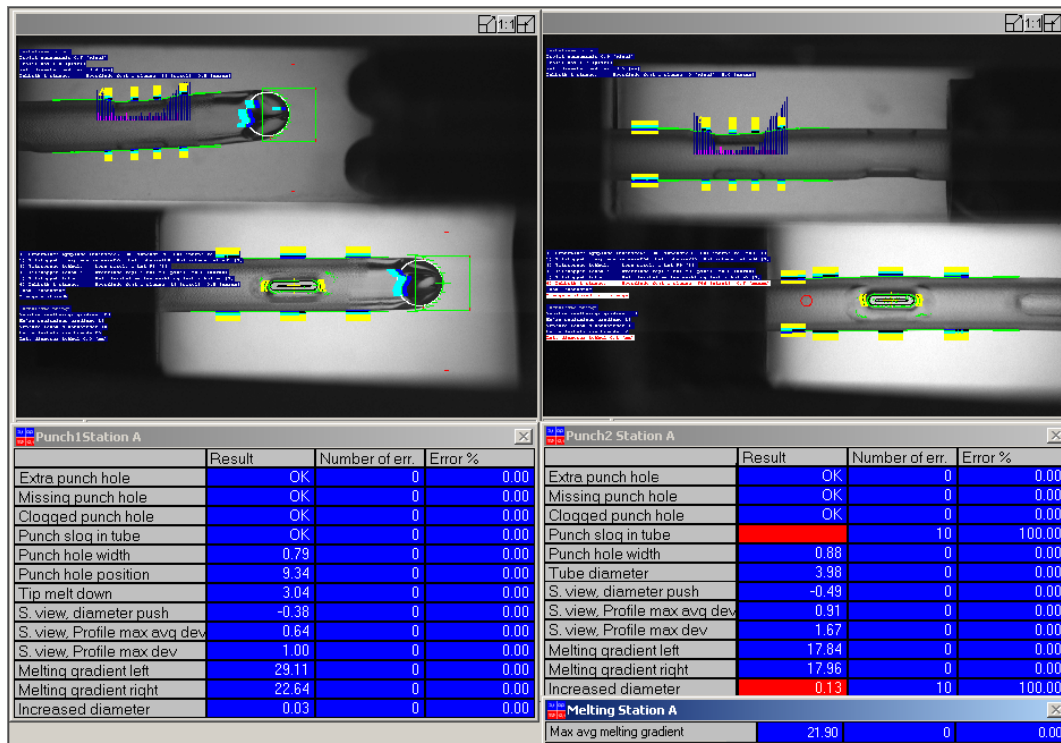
1:1

1:1

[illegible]

Punch1Station A

| | Result | Number of err. | Error % |
|---|---|---|---|
| Extra punch hole | OK | 0 | 0.00 |
| Missing punch hole | OK | 0 | 0.00 |
| Clogged punch hole | OK | 0 | 0.00 |
| Punch slog in tube | OK | 0 | 0.00 |
| Punch hole width | 0.79 | 0 | 0.00 |
| Punch hole position | 9.34 | 0 | 0.00 |
| Tip melt down | 3.04 | 0 | 0.00 |
| S. view, diameter push | -0.38 | 0 | 0.00 |
| S. view, Profile max avg dev | 0.64 | 0 | 0.00 |
| S. view, Profile max dev | 1.00 | 0 | 0.00 |
| Melting gradient left | 29.11 | 0 | 0.00 |
| Melting gradient right | 22.64 | 0 | 0.00 |
| Increased diameter | 0.03 | 0 | 0.00 |

Punch2 Station A

| | Result | Number of err. | Error % |
|---|---|---|---|
| Extra punch hole | OK | 0 | 0.00 |
| Missing punch hole | OK | 0 | 0.00 |
| Clogged punch hole | OK | 0 | 0.00 |
| Punch slog in tube | | 10 | 100.00 |
| Punch hole width | 0.88 | 0 | 0.00 |
| Tube diameter | 3.98 | 0 | 0.00 |
| S. view, diameter push | -0.49 | 0 | 0.00 |
| S. view, Profile max avg dev | 0.91 | 0 | 0.00 |
| S. view, Profile max dev | 1.67 | 0 | 0.00 |
| Melting gradient left | 17.84 | 0 | 0.00 |
| Melting gradient right | 17.96 | 0 | 0.00 |
| Increased diameter | 0.13 | 10 | 100.00 |

Melting Station A

| Max avg melting gradient | 21.90 | 0 | 0.00 |
|---|---|---|---|